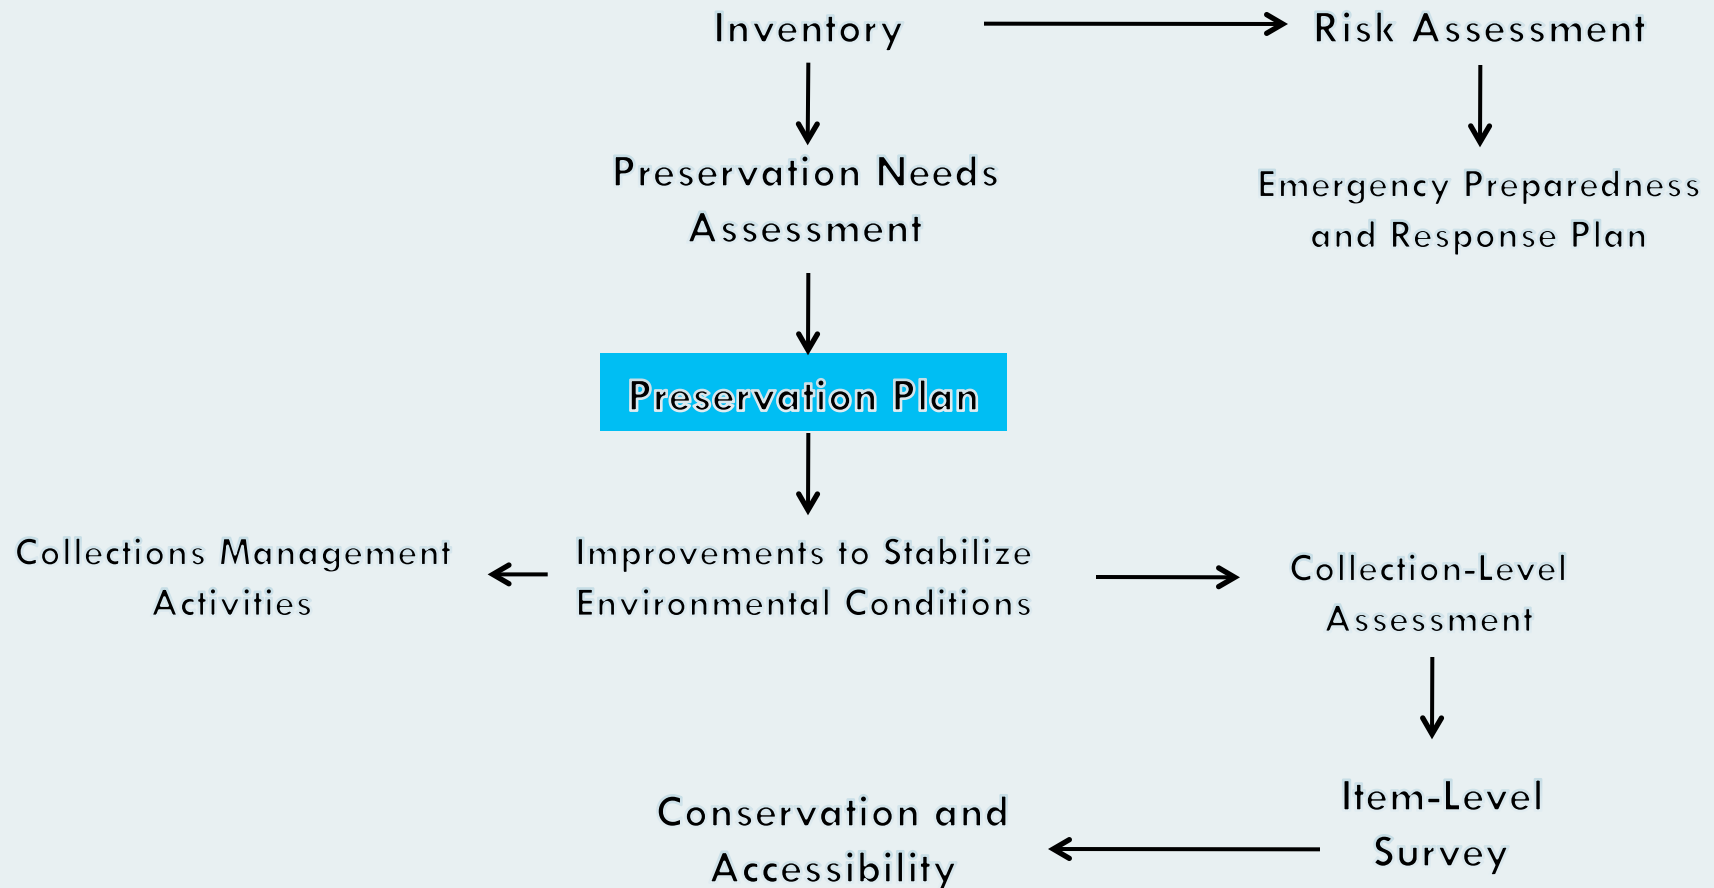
Inventory

Risk Assessment

Preservation Needs Assessment

Emergency Preparedness and Response Plan

Preservation Plan

Collections Management Activities

Improvements to Stabilize Environmental Conditions

Collection-Level Assessment

Item-Level Survey

Conservation and Accessibility